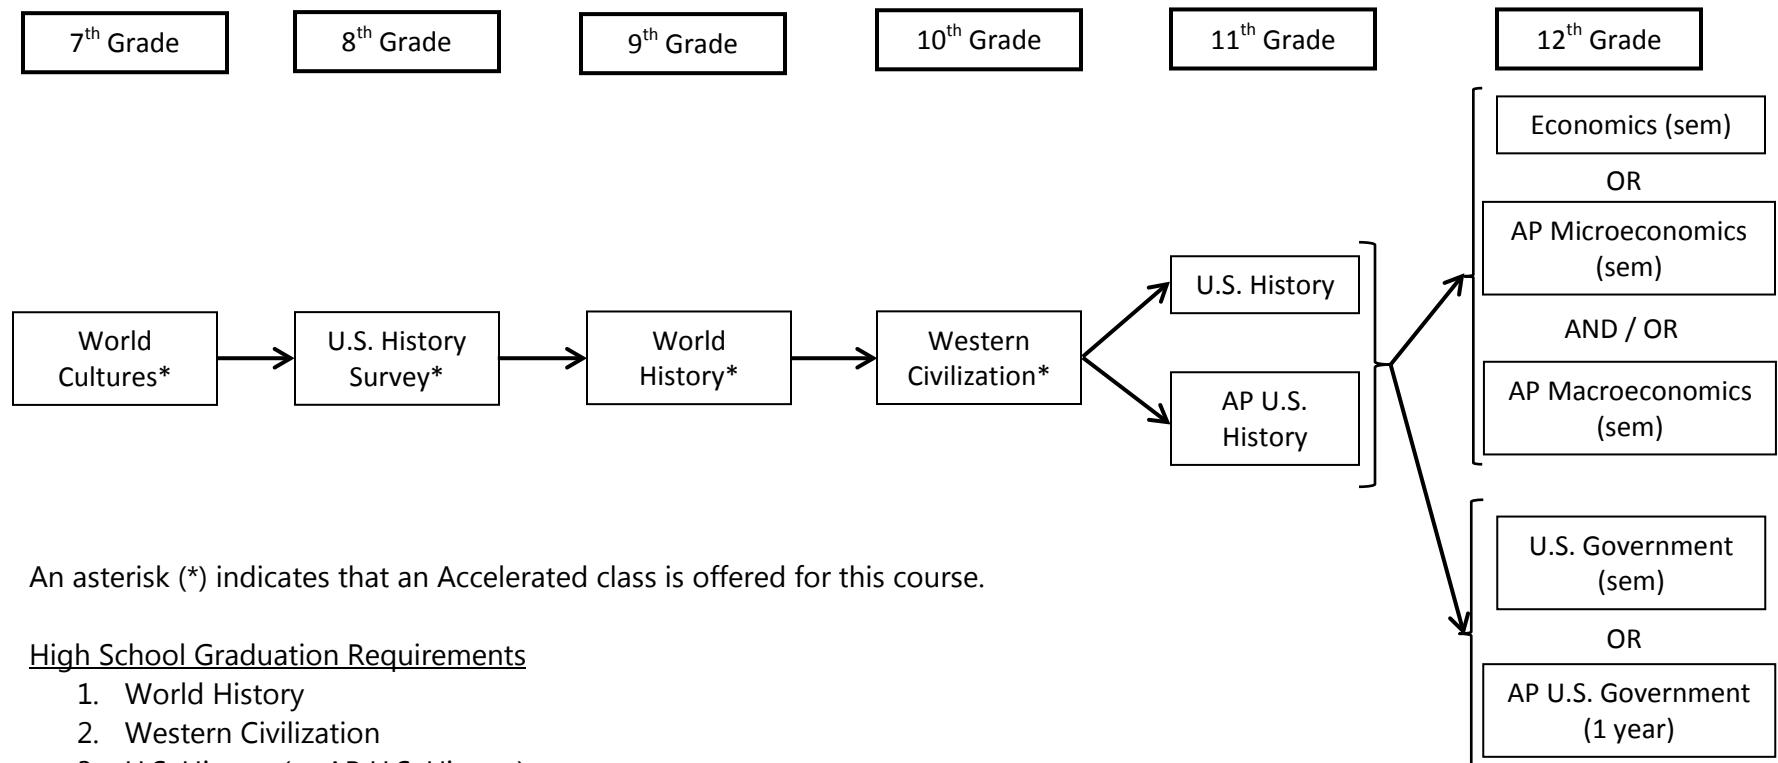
7$^{th}$ Grade

8$^{th}$ Grade

9$^{th}$ Grade

10$^{th}$ Grade

11$^{th}$ Grade

12$^{th}$ Grade

Economics (sem)

OR

AP Microeconomics (sem)

AND / OR

AP Macroeconomics (sem)

World Cultures*

U.S. History Survey*

World History*

Western Civilization*

U.S. History

AP U.S. History

U.S. Government (sem)

OR

AP U.S. Government (1 year)

An asterisk (*) indicates that an Accelerated class is offered for this course.

High School Graduation Requirements
1. World History
2. Western Civilization
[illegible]